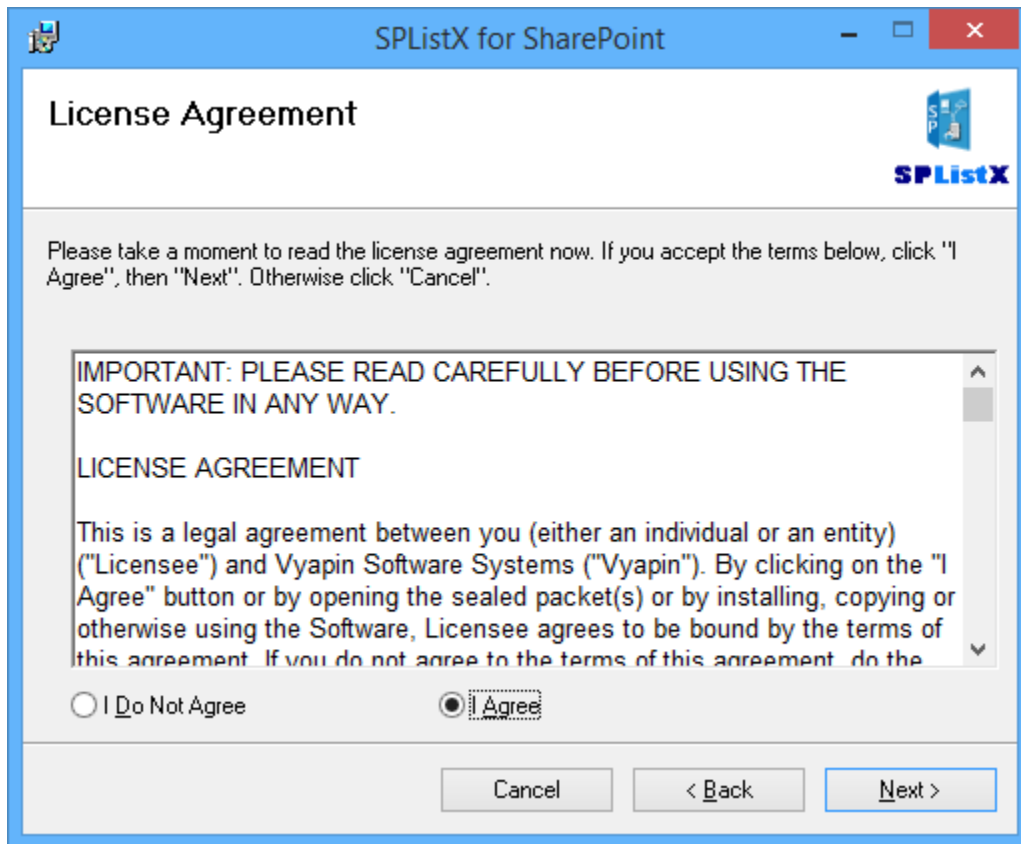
SPListX for SharePoint

License Agreement

SP

SPListX

Please take a moment to read the license agreement now. If you accept the terms below, click "I Agree", then "Next". Otherwise click "Cancel".

IMPORTANT: PLEASE READ CAREFULLY BEFORE USING THE SOFTWARE IN ANY WAY.

LICENSE AGREEMENT

This is a legal agreement between you (either an individual or an entity) ("Licensee") and Vyapin Software Systems ("Vyapin"). By clicking on the "I Agree" button or by opening the sealed packet(s) or by installing, copying or otherwise using the Software, Licensee agrees to be bound by the terms of this agreement. If you do not agree to the terms of this agreement, do the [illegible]

I Do Not Agree

I Agree

Cancel

< Back

Next >